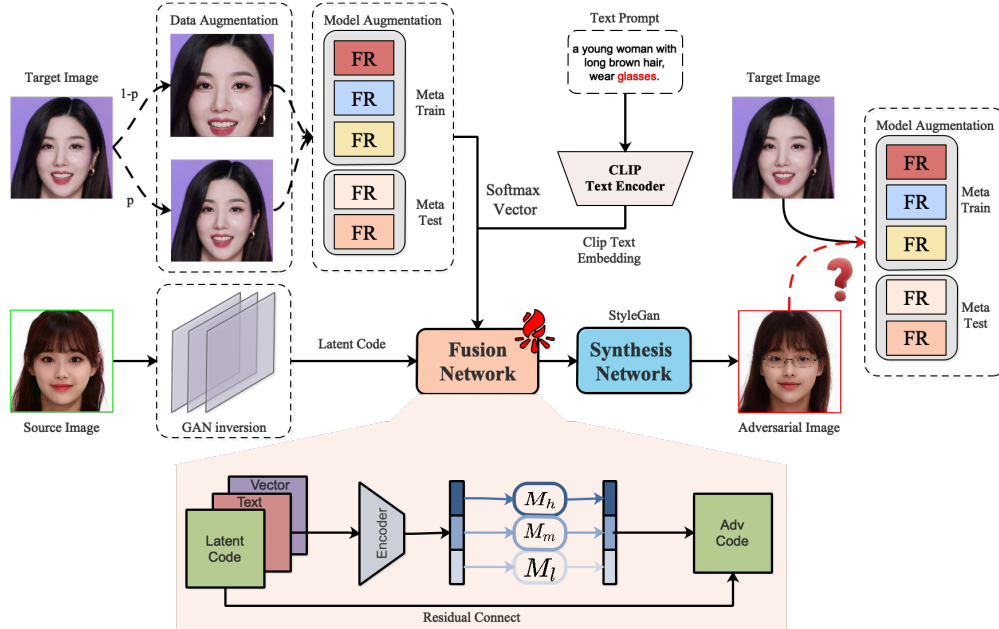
Target Image

1-p

p

Data Augmentation

Model Augmentation

FR

FR

FR

Meta Train

FR

FR

Meta Test

Softmax Vector

Text Prompt

a young woman with long brown hair, wear glasses.

CLIP Text Encoder

Clip Text Embedding

Target Image

Model Augmentation

FR

FR

FR

Meta Train

FR

FR

Meta Test

Source Image

GAN inversion

Latent Code

Fusion Network

StyleGan

Synthesis Network

Adversarial Image

Vector

Text

Latent Code

Encoder

$M_h$

$M_m$

$M_l$

Adv Code

Residual Connect